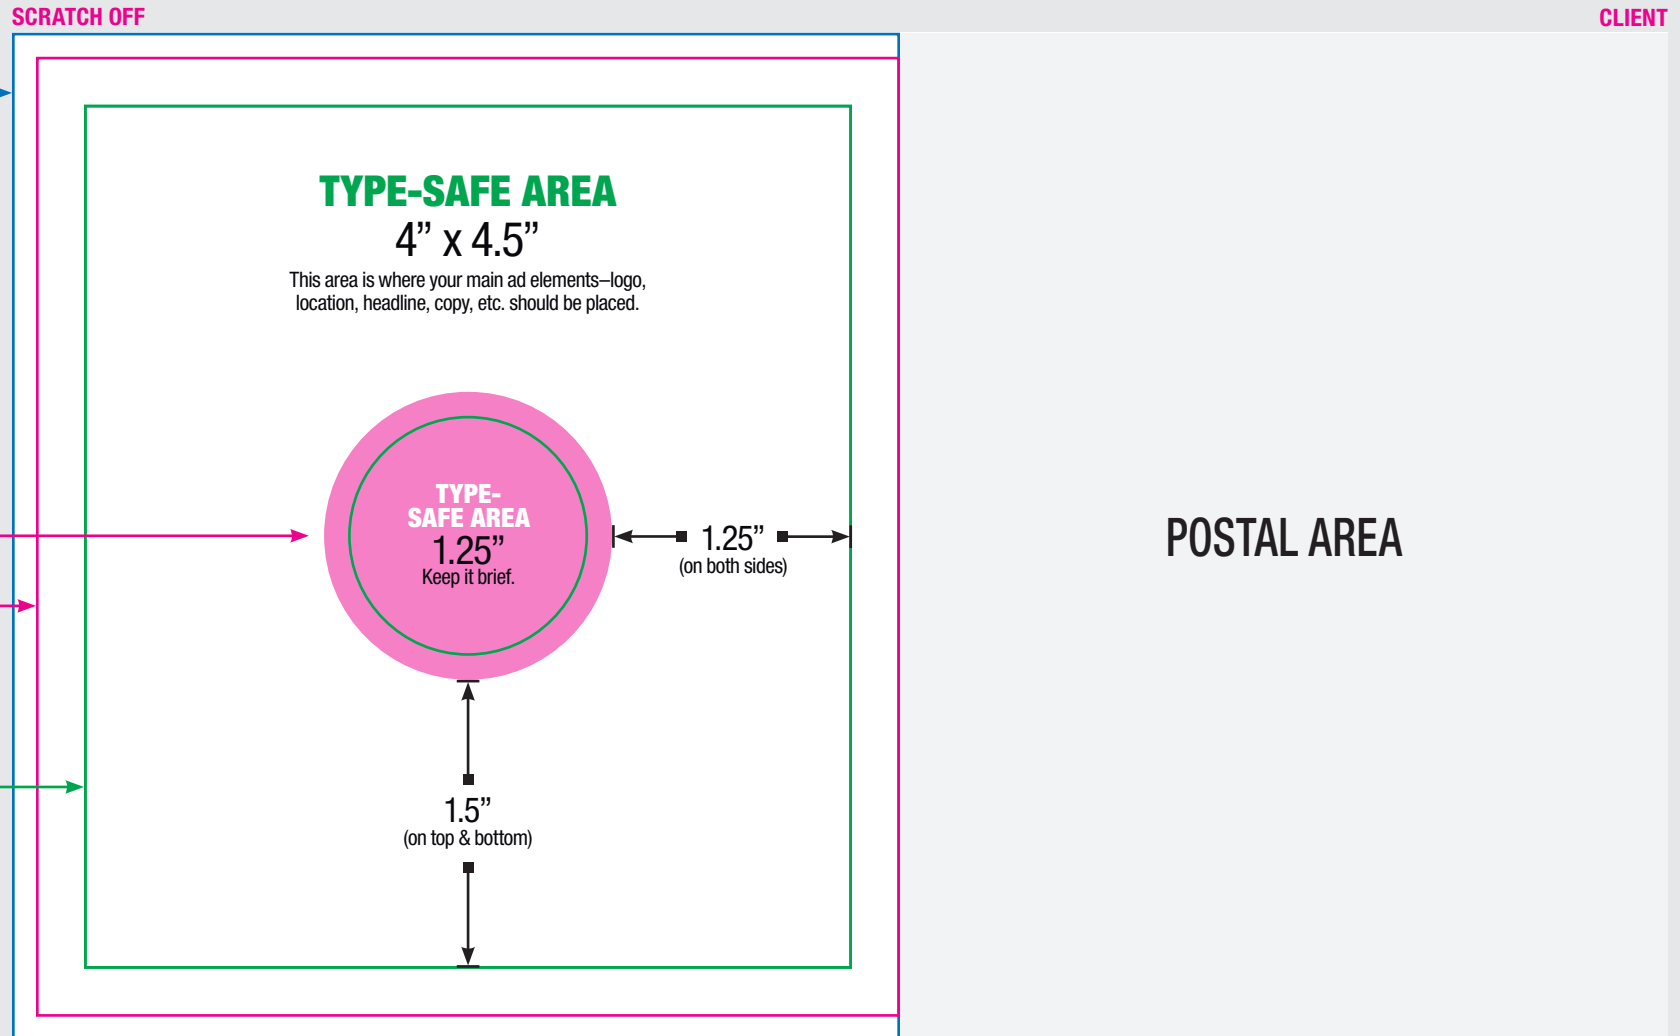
SCRATCH OFF

CLIENT

TYPE-SAFE AREA
4” x 4.5”
This area is where your main ad elements–logo, location, headline, copy, etc. should be placed.

TYPE-SAFE AREA
1.25”
Keep it brief.

1.25”
(on both sides)

1.5”
(on top & bottom)

POSTAL AREA